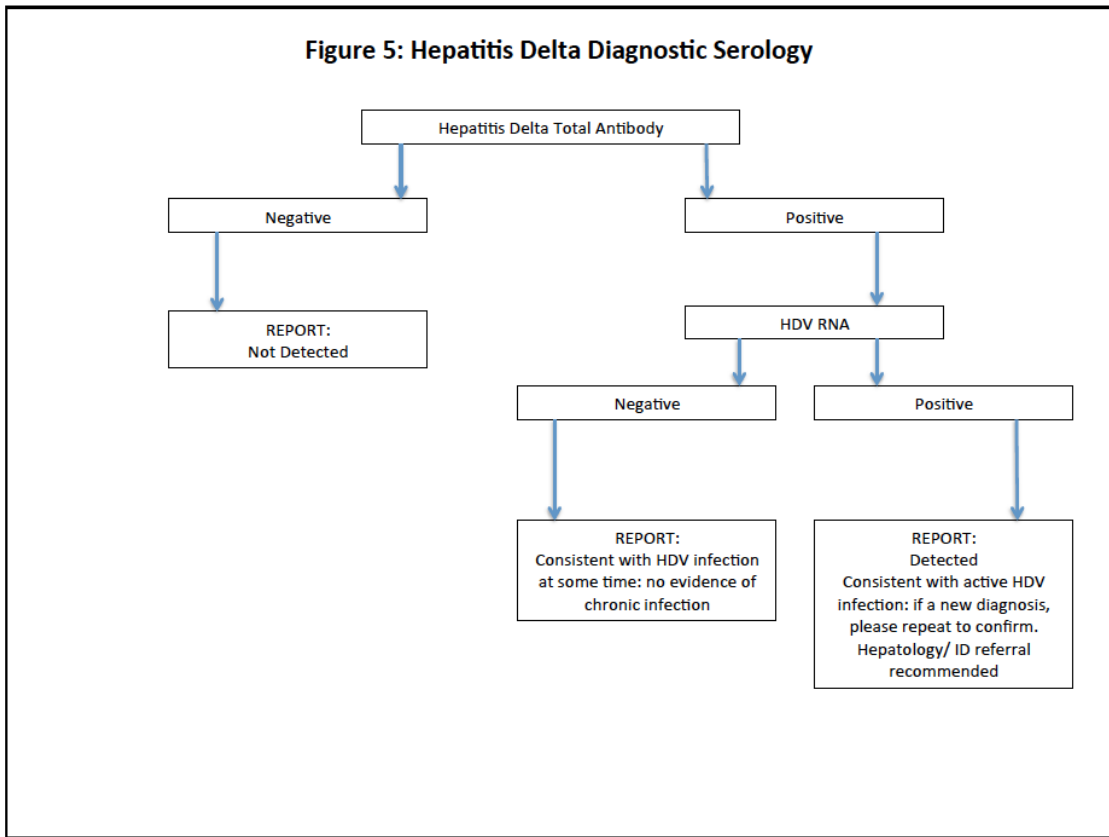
Figure 5: Hepatitis Delta Diagnostic Serology

Hepatitis Delta Total Antibody

Negative

Positive

REPORT:
Not Detected

HDV RNA

Negative

Positive

REPORT:
Consistent with HDV infection at some time: no evidence of chronic infection

REPORT:
Detected
Consistent with active HDV infection: if a new diagnosis, please repeat to confirm. Hepatology/ ID referral recommended